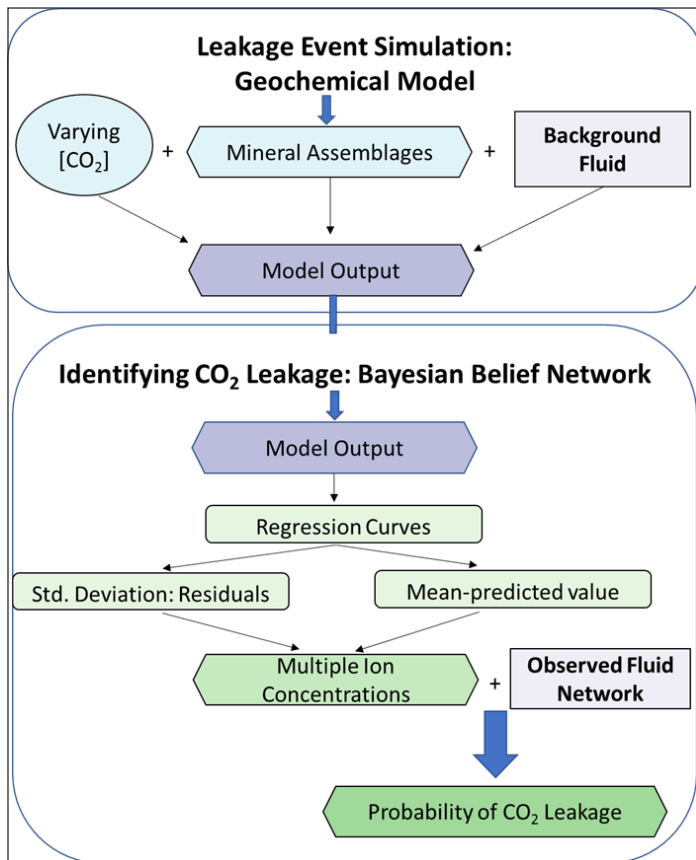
Leakage Event Simulation: Geochemical Model

Varying [$CO_2$]

+

Mineral Assemblages

+

Background Fluid

Model Output

Identifying $CO_2$ Leakage: Bayesian Belief Network

Model Output

Regression Curves

Std. Deviation: Residuals

Mean-predicted value

Multiple Ion Concentrations

+

Observed Fluid Network

Probability of $CO_2$ Leakage